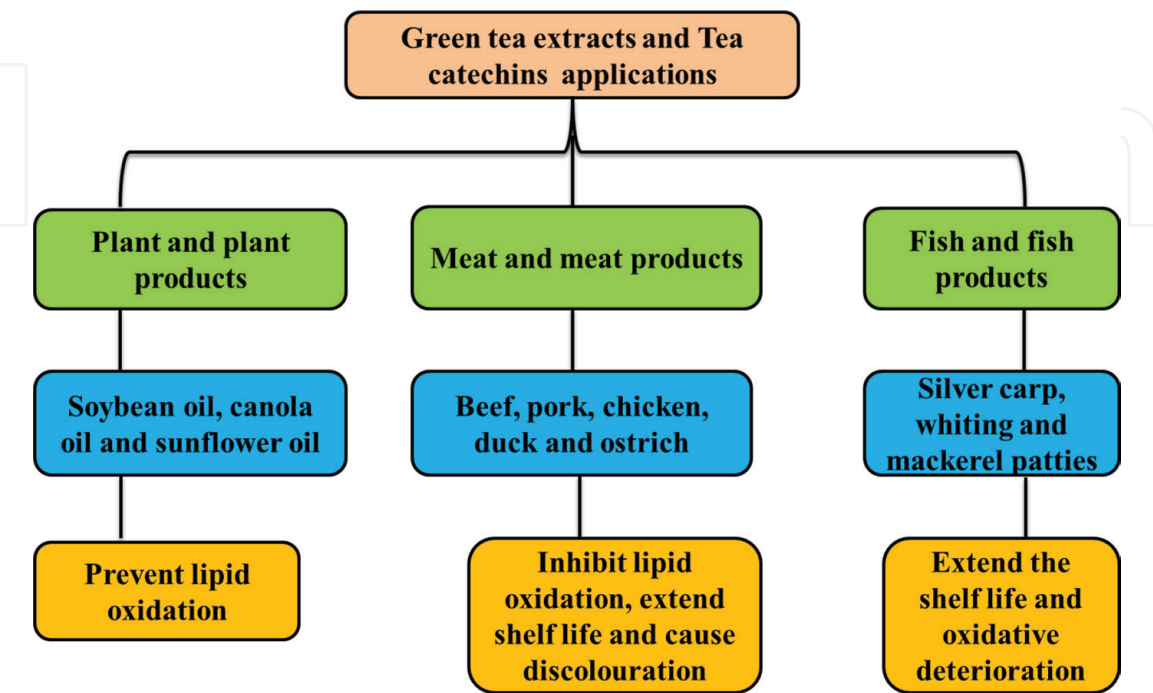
Green tea extracts and Tea catechins applications

Plant and plant products

Soybean oil, canola oil and sunflower oil

Prevent lipid oxidation

Meat and meat products

Beef, pork, chicken, duck and ostrich

Inhibit lipid oxidation, extend shelf life and cause discolouration

Fish and fish products

Silver carp, whiting and mackerel patties

Extend the shelf life and oxidative deterioration